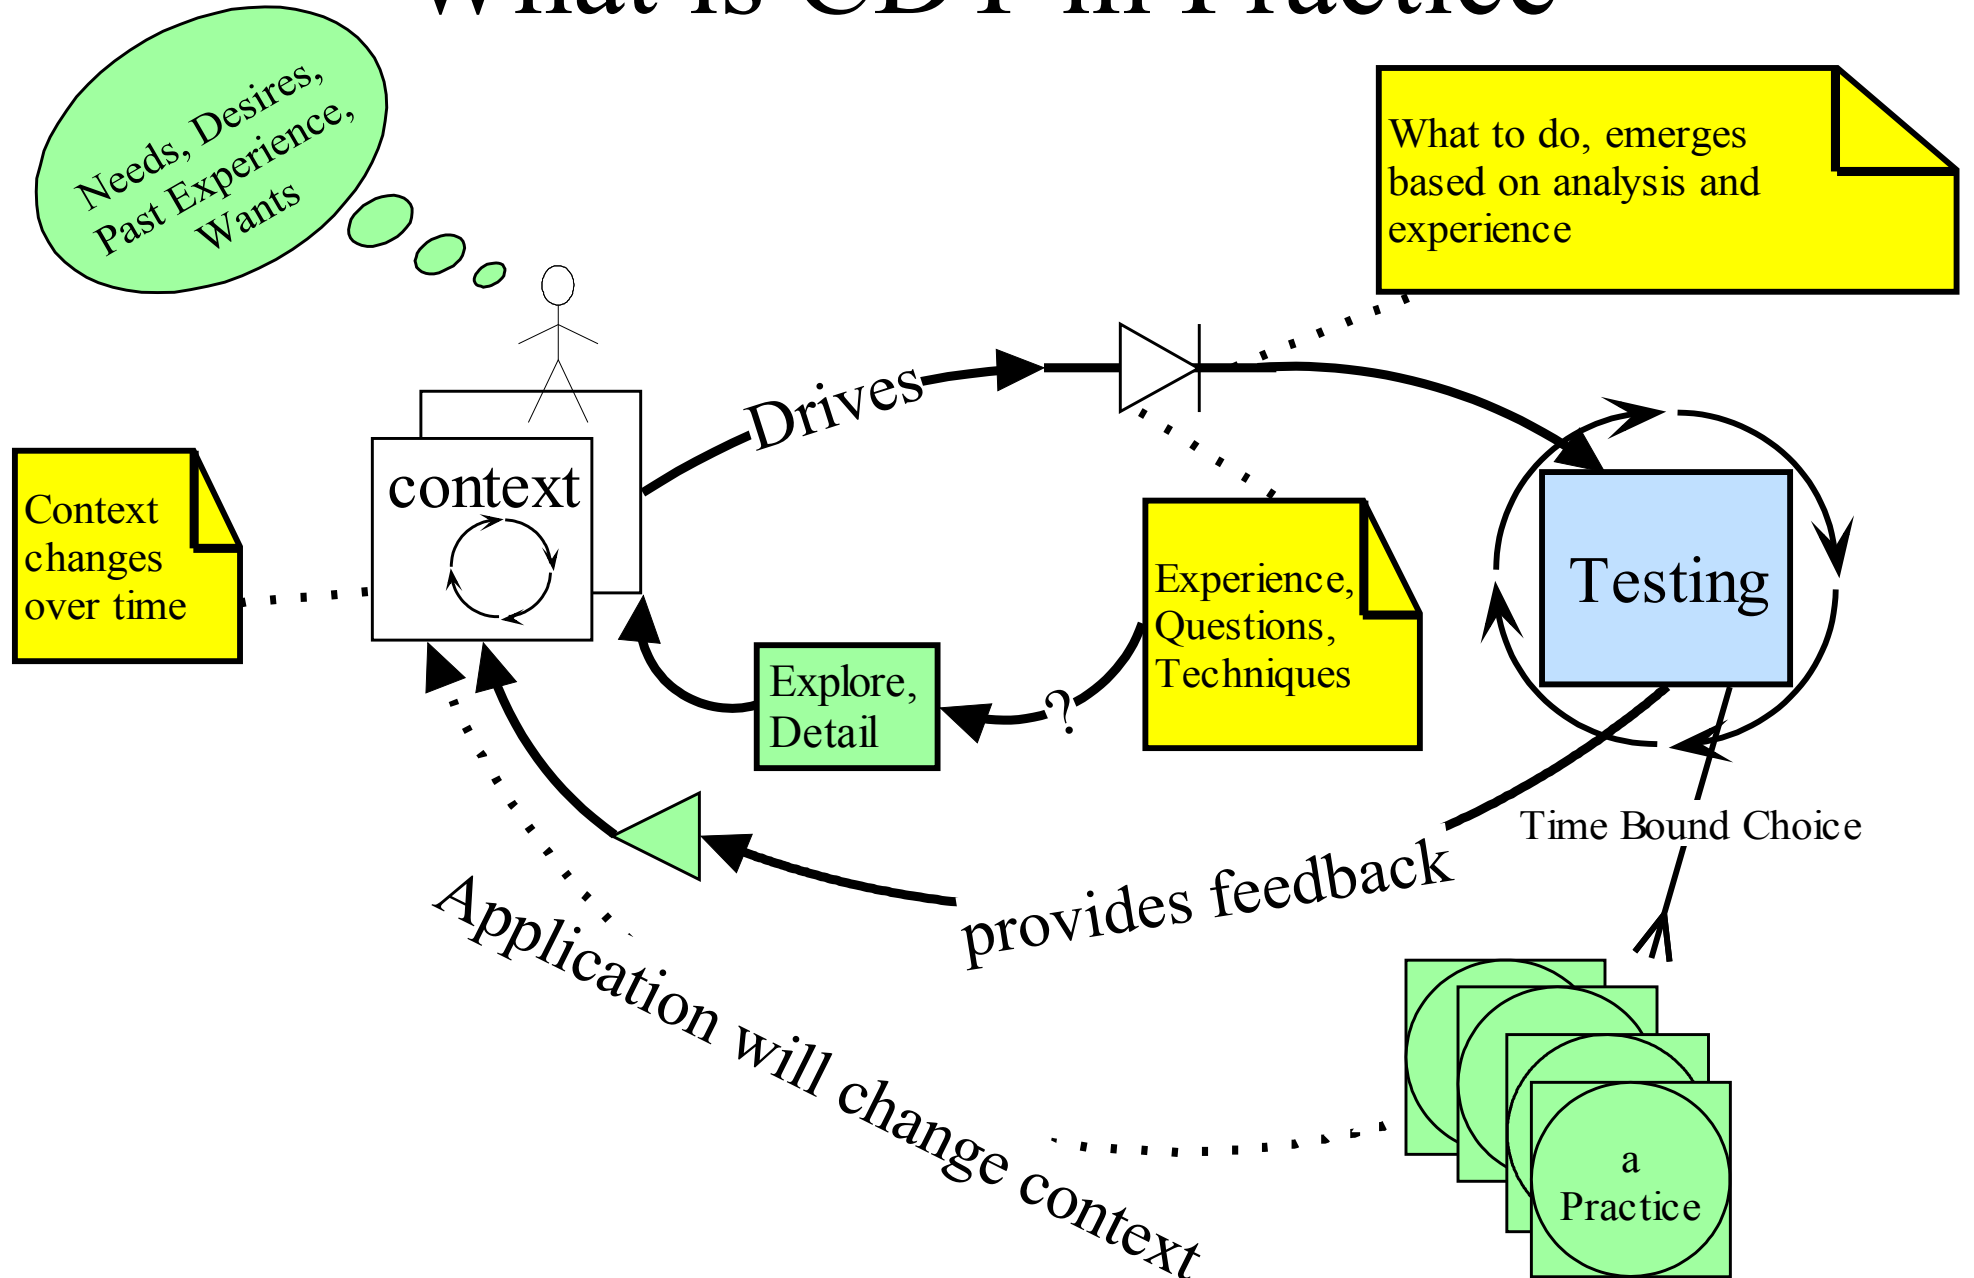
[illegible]

Needs, Desires, Past Experience, Wants

What to do, emerges based on analysis and experience

Drives

context

Testing

Context changes over time

Experience, Questions, Techniques

Explore, Detail

?

Time Bound Choice

provides feedback

Application will change context

a Practice